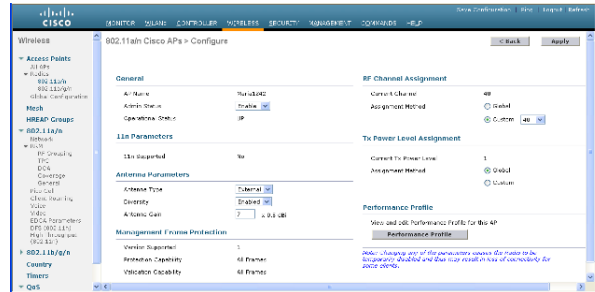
cisco

MONITOR WLANS CONTROLLER WIRELESS SECURITY MANAGEMENT COMMANDS HELP

Save Configuration Ping Logout Refresh

Wireless

Access Points
All APs
Radios
802.11a/n
802.11b/g/n
Global Configuration

Mesh

HREAP Groups

802.11a/n
Network
RRM
RF Grouping
TPC
DCA
Coverage
General
Pico Cell
Client Roaming
Voice
Video
EDCA Parameters
DFS (802.11h)
High Throughput (802.11n)

802.11b/g/n

Country

Timers

QoS

802.11a/n Cisco APs > Configure

< Back Apply

General

AP Name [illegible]
Admin Status Enable
Operational Status UP

11n Parameters

11n Supported Yes

Antenna Parameters

Antenna Type External
Diversity Enabled
Antenna Gain 7 x 0.5 dBi

Management Frame Protection

Version Supported 1
Protection Capability All Frames
Validation Capability All Frames

RF Channel Assignment

Current Channel 48
Assignment Method Global
Custom 48

Tx Power Level Assignment

Current Tx Power Level 1
Assignment Method Global
Custom

Performance Profile

View and edit Performance Profile for this AP

Performance Profile

Note: changing any of the parameters causes the Radio to be temporarily disabled and thus may result in loss of connectivity for some clients.